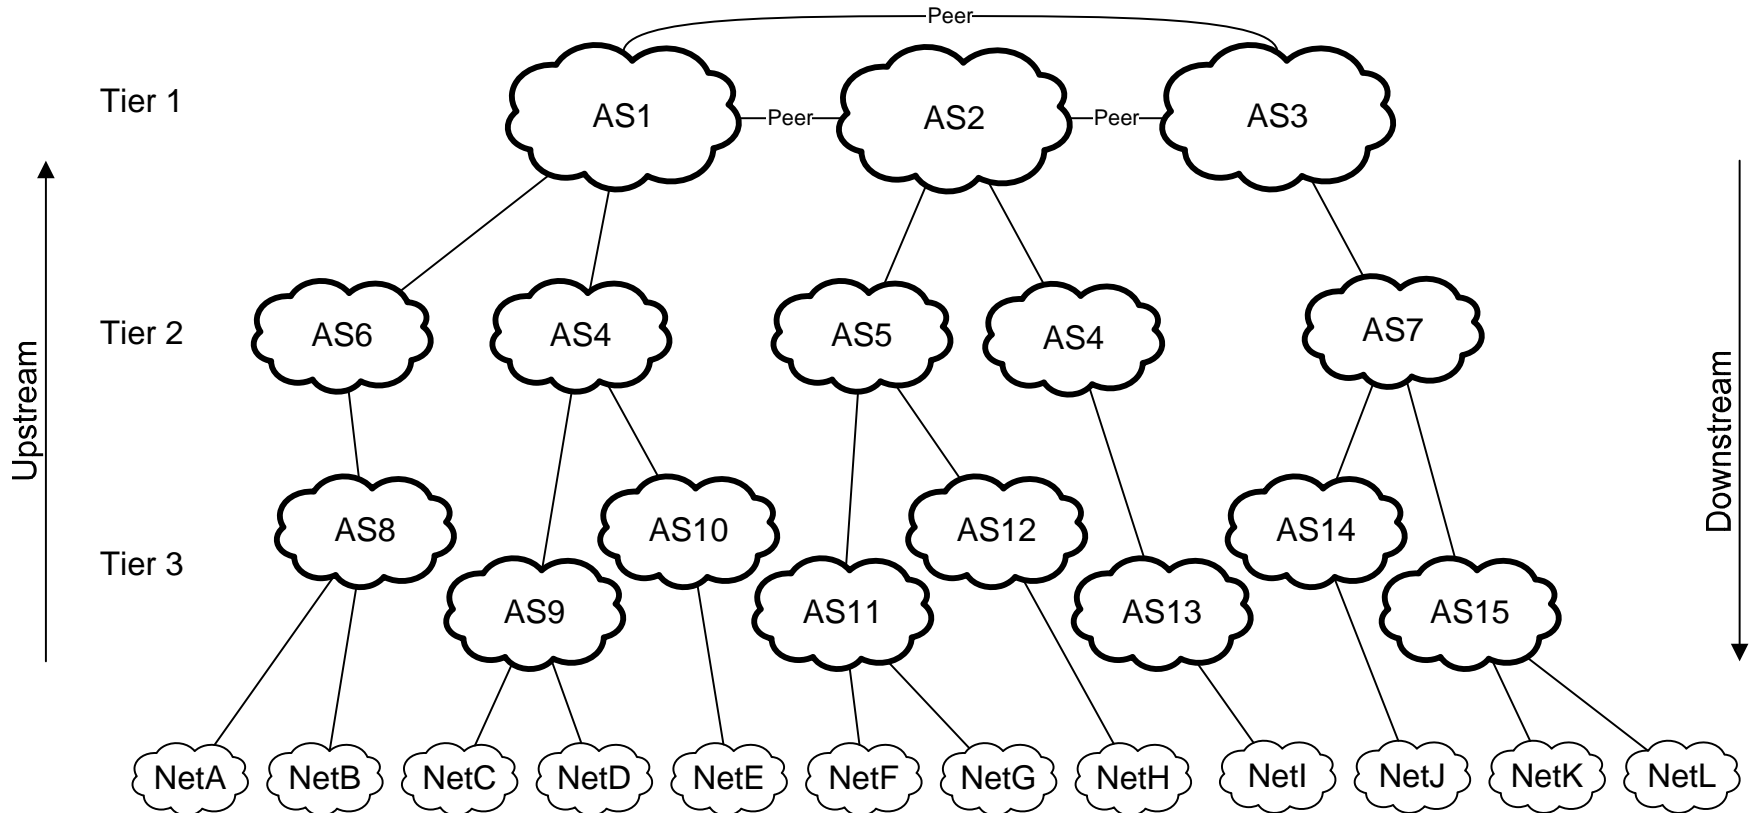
Peer

Tier 1

AS1

Peer

AS2

Peer

AS3

Upstream

Tier 2

AS6

AS4

AS5

AS4

AS7

Downstream

Tier 3

AS8

AS10

AS12

AS14

AS9

AS11

AS13

AS15

NetA

NetB

NetC

NetD

NetE

NetF

NetG

NetH

NetI

NetJ

NetK

NetL